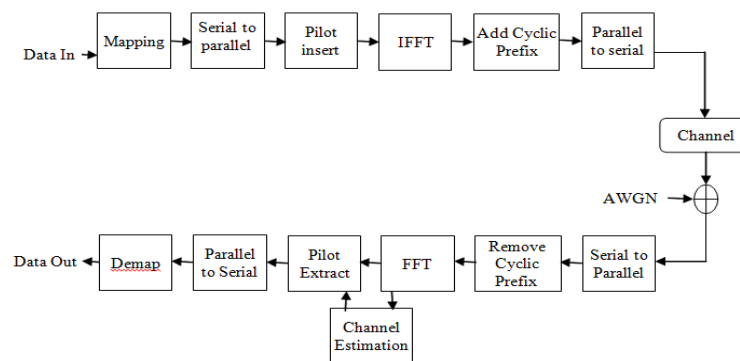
Data In

Mapping

Serial to parallel

Pilot insert

IFFT

Add Cyclic Prefix

Parallel to serial

Channel

AWGN

Serial to Parallel

Remove Cyclic Prefix

FFT

Pilot Extract

Parallel to Serial

Demap

Data Out

Channel Estimation